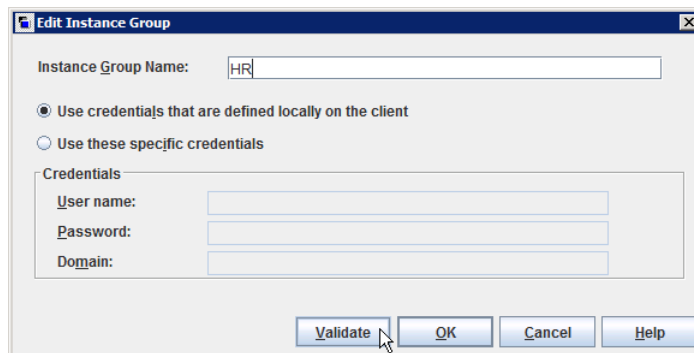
Edit Instance Group

Instance Group Name: HR

Use credentials that are defined locally on the client

Use these specific credentials

Credentials

User name:

Password:

Domain:

Validate OK Cancel Help